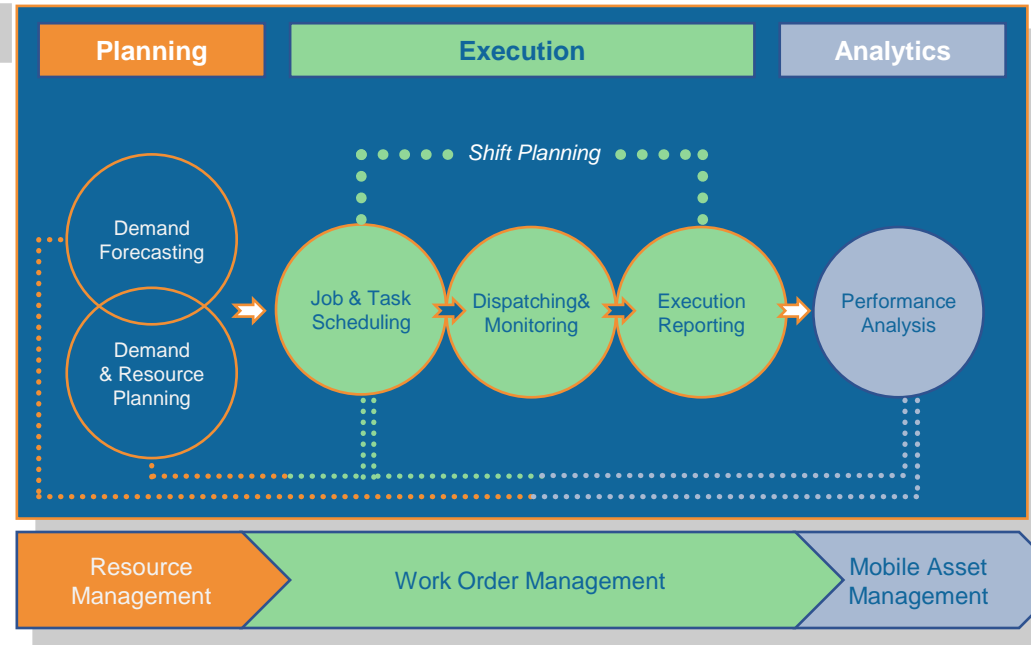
Planning

Execution

Analytics

Shift Planning

Demand Forecasting

Demand & Resource Planning

Job & Task Scheduling

Dispatching& Monitoring

Execution Reporting

Performance Analysis

Resource Management

Work Order Management

Mobile Asset Management